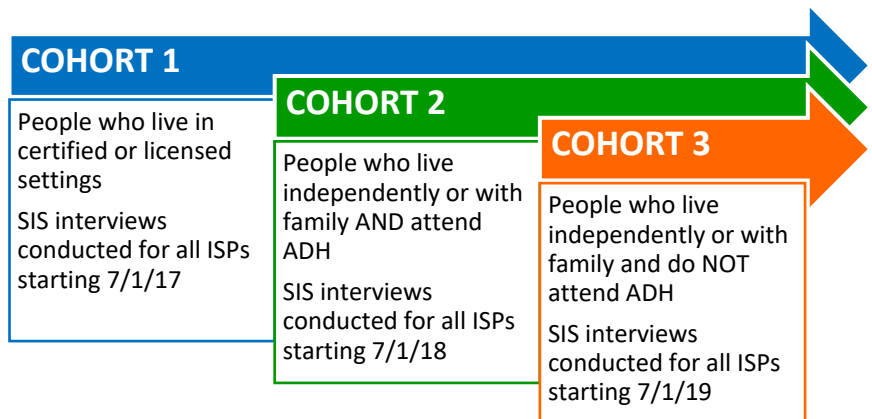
COHORT 1

People who live in certified or licensed settings

SIS interviews conducted for all ISPs starting 7/1/17

COHORT 2

People who live independently or with family AND attend ADH

SIS interviews conducted for all ISPs starting 7/1/18

COHORT 3

People who live independently or with family and do NOT attend ADH

SIS interviews conducted for all ISPs starting 7/1/19